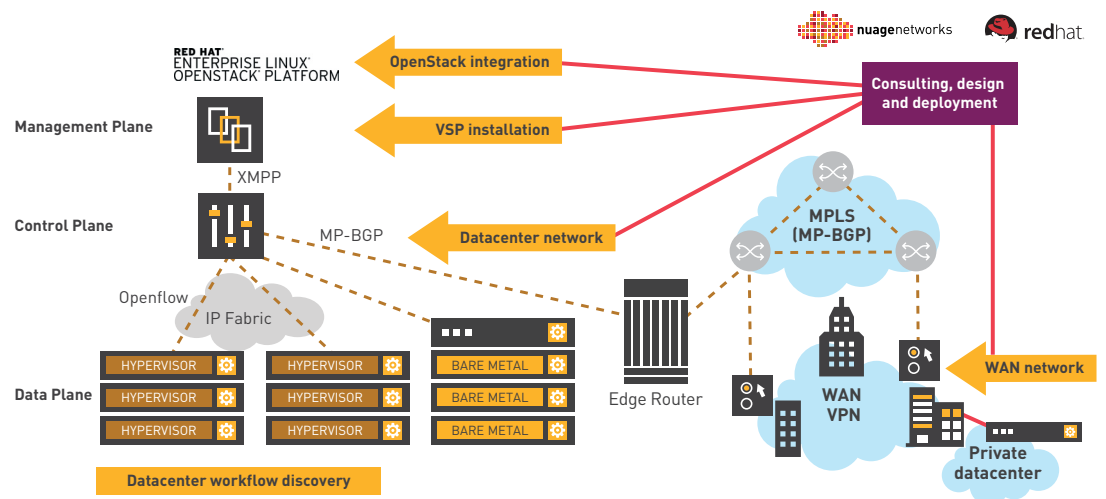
nuagenetworks

redhat

RED HAT
ENTERPRISE LINUX
OPENSTACK PLATFORM

OpenStack integration

Consulting, design and deployment

Management Plane

VSP installation

XMPP

MPLS (MP-BGP)

Control Plane

MP-BGP

Datacenter network

Openflow

IP Fabric

HYPERVISOR

HYPERVISOR

BARE METAL

WAN network

Data Plane

HYPERVISOR

HYPERVISOR

BARE METAL

WAN VPN

Edge Router

HYPERVISOR

HYPERVISOR

BARE METAL

Private datacenter

Datacenter workflow discovery